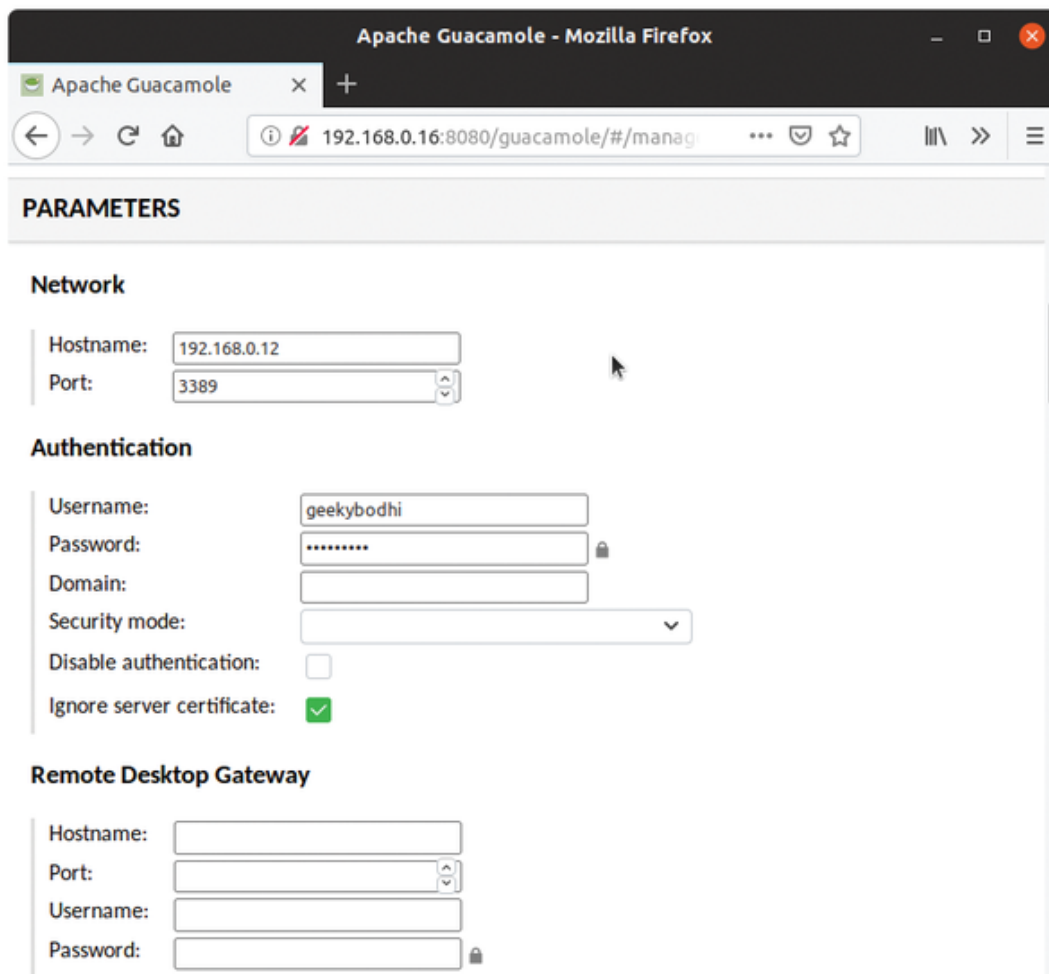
Apache Guacamole - Mozilla Firefox

Apache Guacamole ×

192.168.0.16:8080/guacamole/#/manag

PARAMETERS

Network

Hostname: 192.168.0.12
Port: 3389

Authentication

Username: geekybodhi
Password: ••••••••••
Domain:
Security mode:
Disable authentication:
Ignore server certificate:

Remote Desktop Gateway

Hostname:
Port:
Username:
Password: